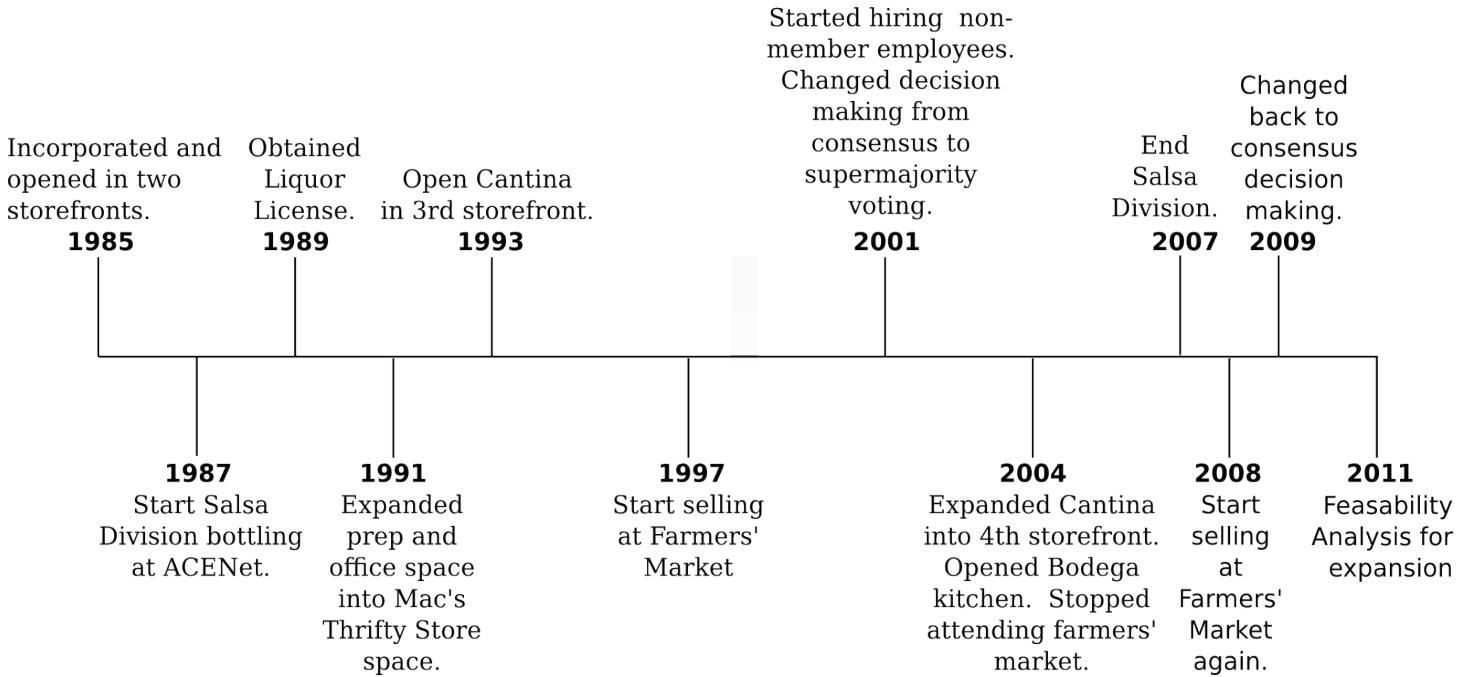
Incorporated and opened in two storefronts.
1985

Obtained Liquor License.
1989

Open Cantina in 3rd storefront.
1993

Started hiring non-member employees. Changed decision making from consensus to supermajority voting.
2001

End Salsa Division.
2007

Changed back to consensus decision making.
2009

1987
Start Salsa Division bottling at ACENet.

1991
Expanded prep and office space into Mac's Thrifty Store space.

1997
Start selling at Farmers' Market

2004
Expanded Cantina into 4th storefront. Opened Bodega kitchen. Stopped attending farmers' market.

2008
Start selling at Farmers' Market again.

2011
Feasability Analysis for expansion